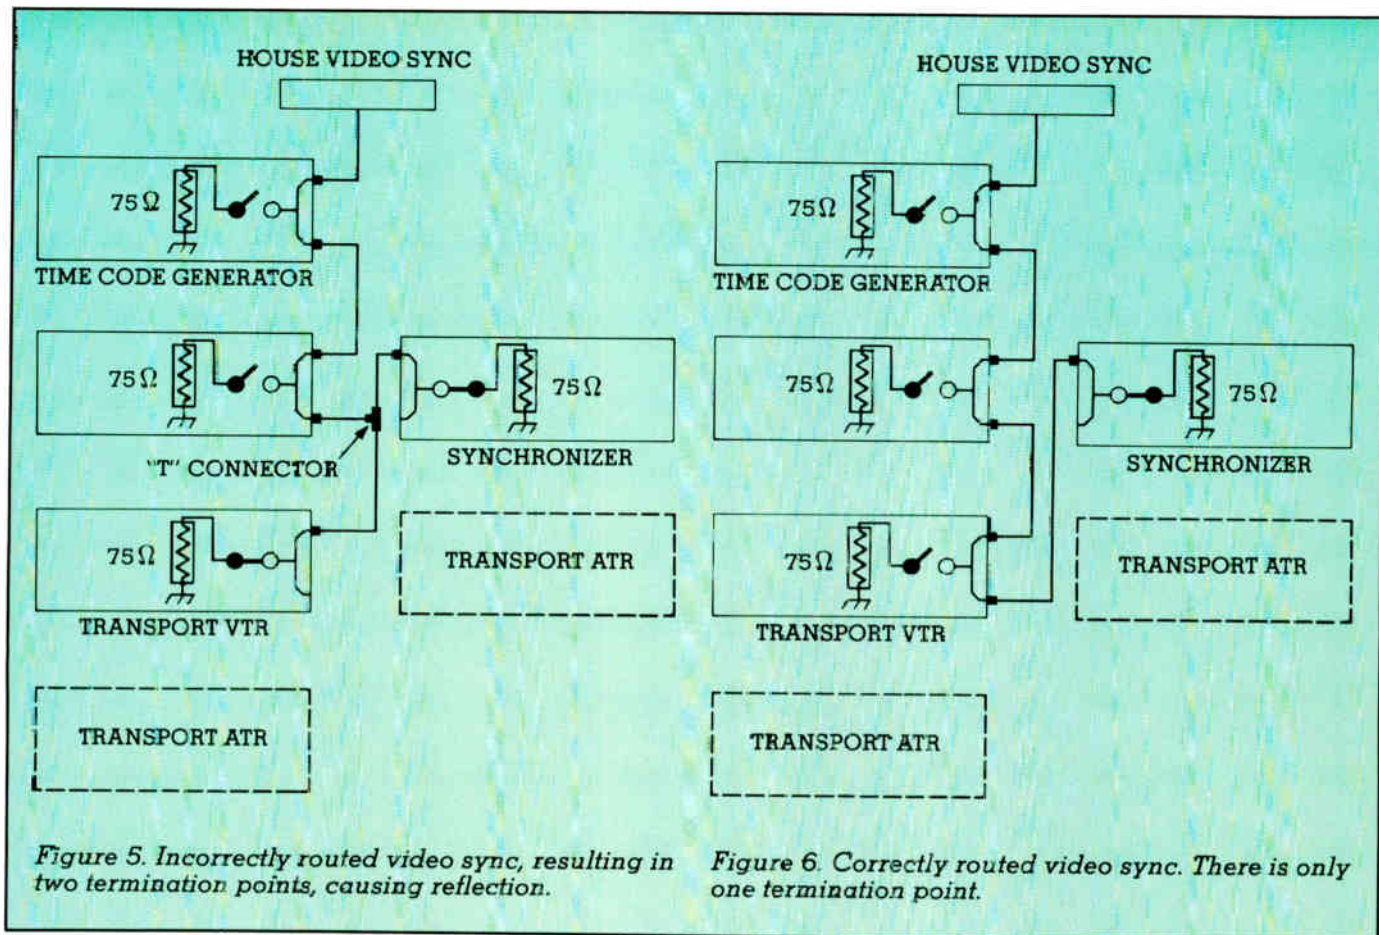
HOUSE VIDEO SYNC

$75\Omega$

TIME CODE GENERATOR

$75\Omega$

"T" CONNECTOR

$75\Omega$

SYNCHRONIZER

$75\Omega$

TRANSPORT VTR

TRANSPORT ATR

TRANSPORT ATR

Figure 5. Incorrectly routed video sync, resulting in two termination points, causing reflection.

HOUSE VIDEO SYNC

$75\Omega$

TIME CODE GENERATOR

$75\Omega$

$75\Omega$

SYNCHRONIZER

$75\Omega$

TRANSPORT VTR

TRANSPORT ATR

TRANSPORT ATR

Figure 6. Correctly routed video sync. There is only one termination point.